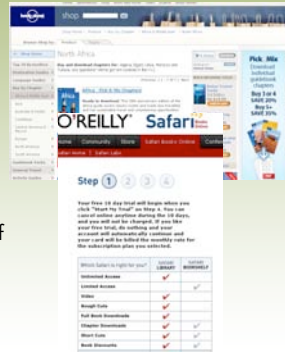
shop

North Africa

Pick Mix

Download individual guidebook chapters

Buy 3 or 4 SAVE 20%

Buy 5+ SAVE 25%

Africa

Ready to download

O'REILLY Safari

Home Community Store Safari Books Online

Safari Home Safari Labs

Step 1 2 3 4

Your free 10 day trial will begin when you click "Start My Trial" on Step 4. You can cancel online anytime during the 10 days, and you will not be charged. If you like your free trial, do nothing and your account will automatically continue and your card will be billed the monthly rate for the subscription plan you selected.

| Which Safari is right for you? | SAFARI LIBRARY | SAFARI BOOKSHELF |
|---|---|---|
| Unlimited Access | ✔ | |
| Limited Access | | ✔ |
| Video | ✔ | |
| Rough Cuts | ✔ | |
| Full Book Downloads | ✔ | |
| Chapter Downloads | ✔ | ✔ |
| Short Cuts | ✔ | ✔ |
| Book Discounts | ✔ | ✔ |